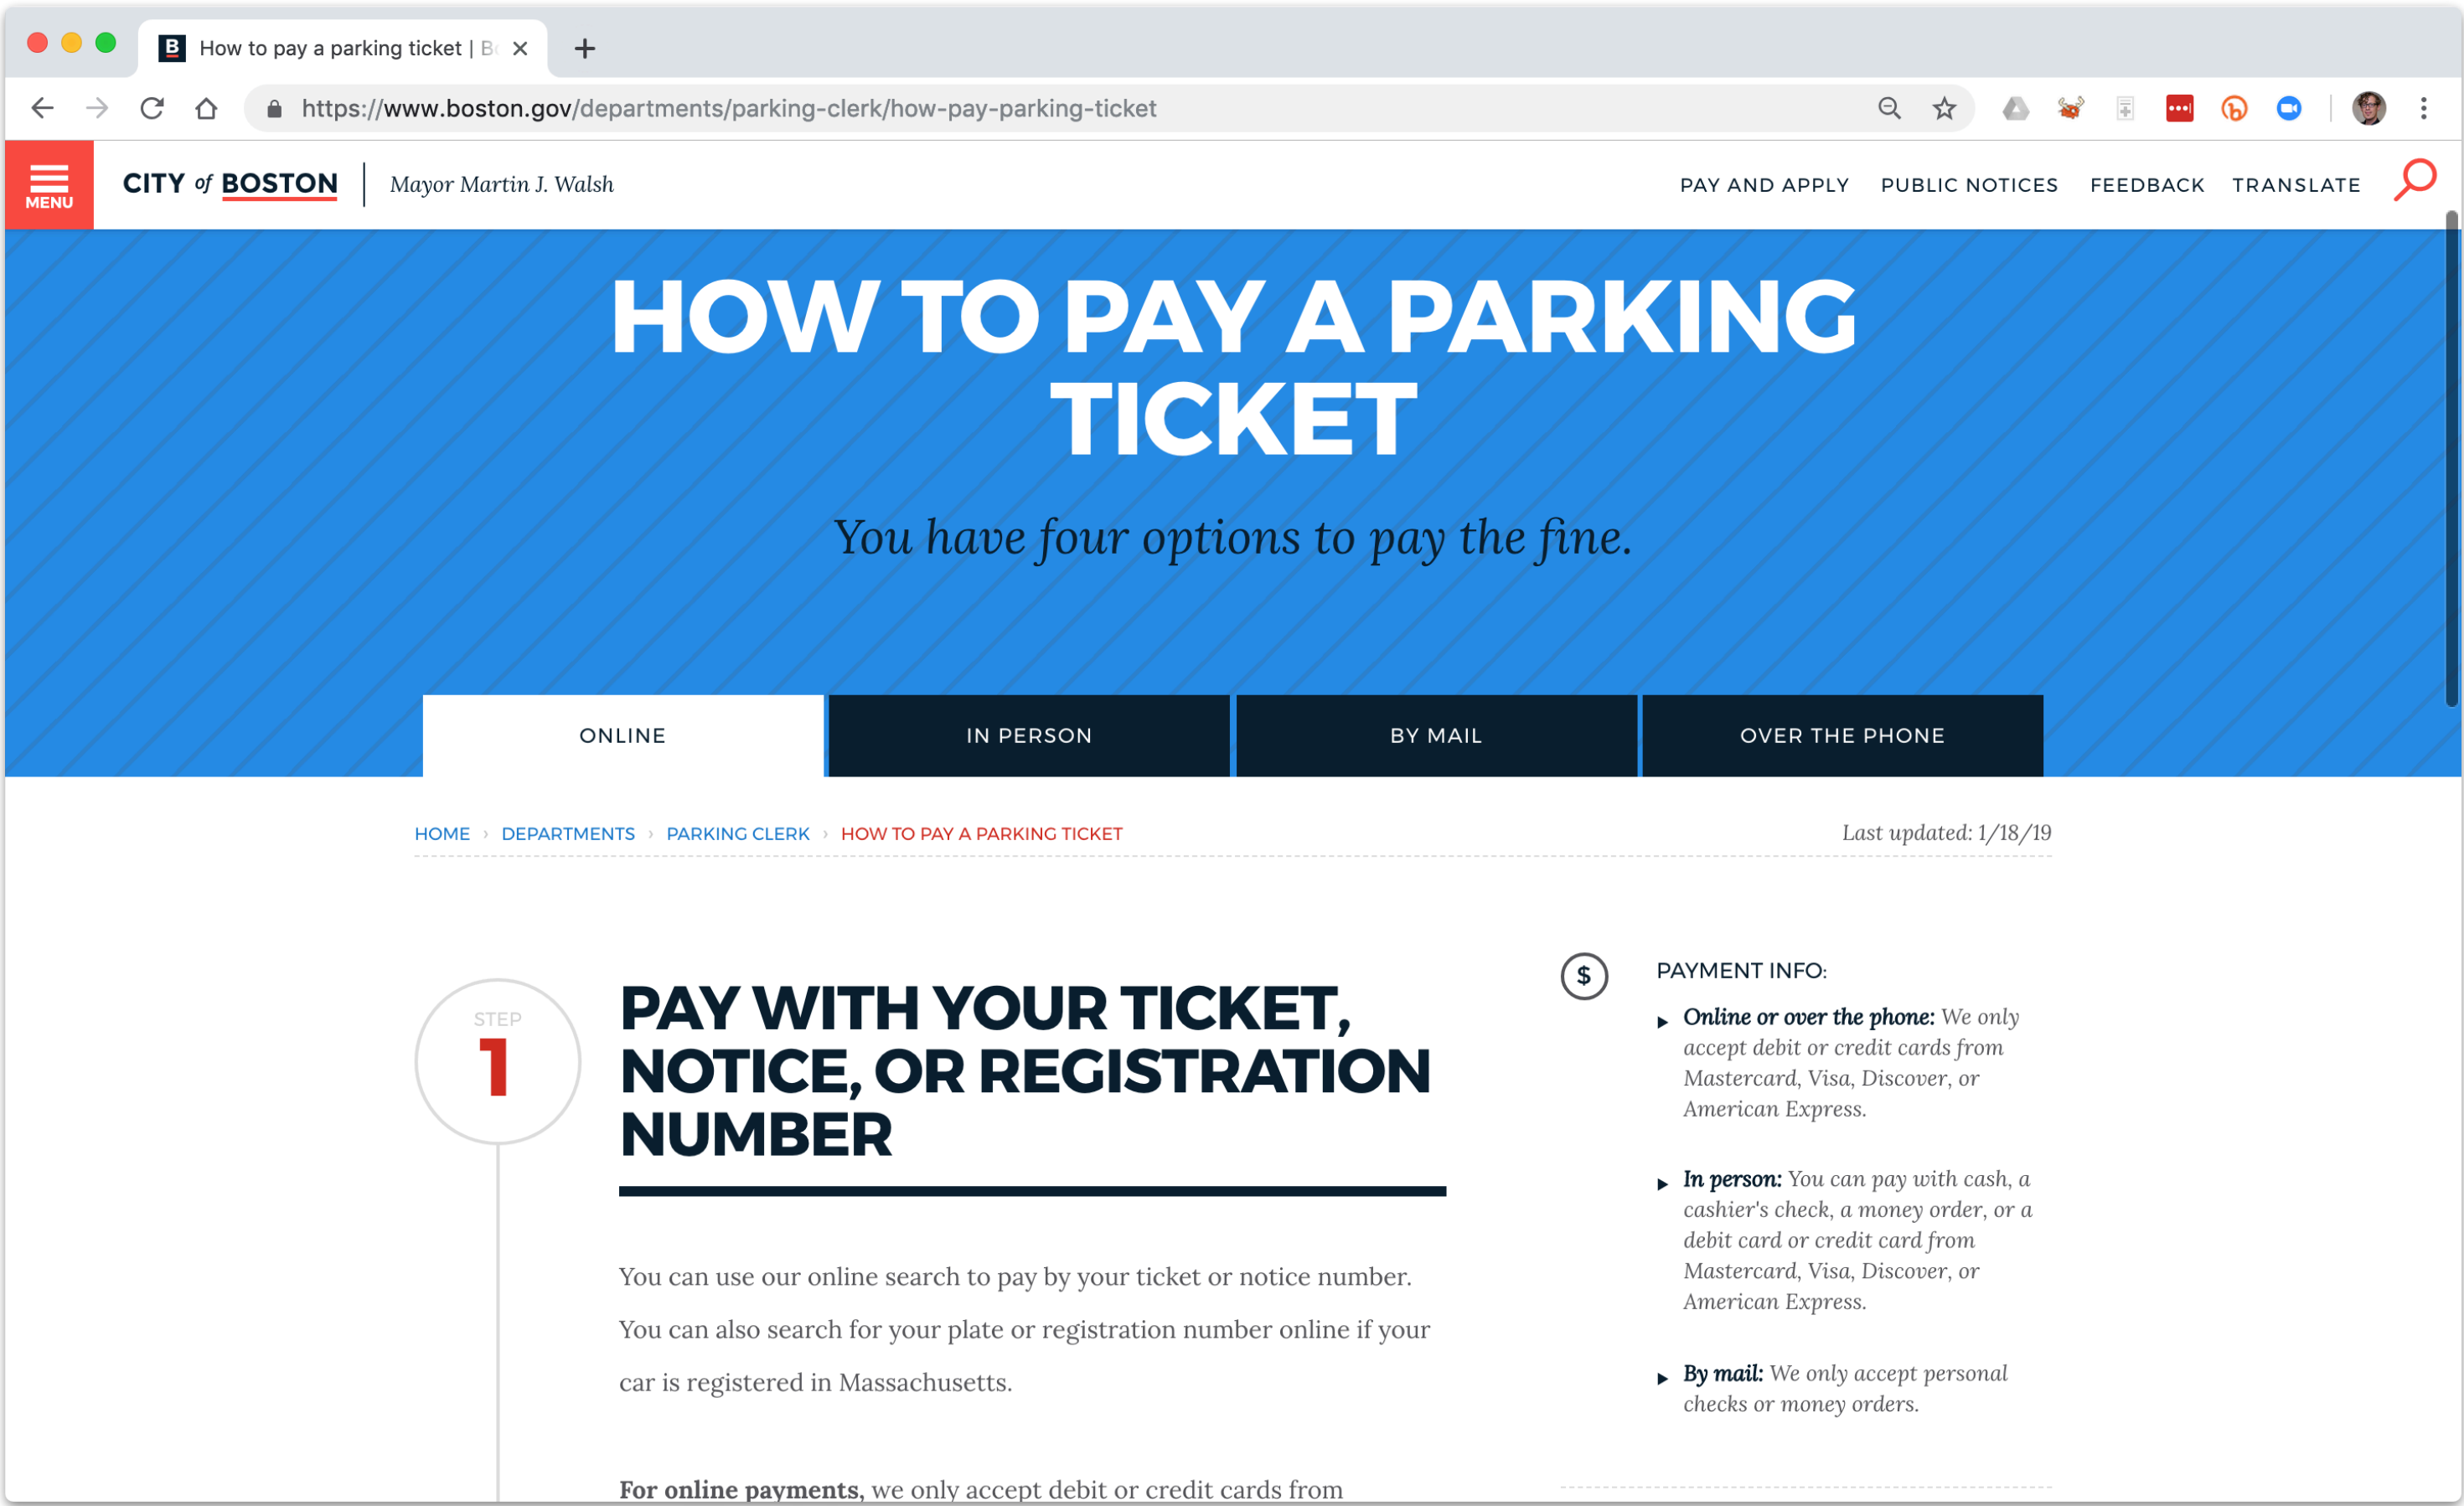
How to pay a parking ticket | B

https://www.boston.gov/departments/parking-clerk/how-pay-parking-ticket

MENU

CITY of BOSTON

Mayor Martin J. Walsh

PAY AND APPLY PUBLIC NOTICES FEEDBACK TRANSLATE

HOW TO PAY A PARKING TICKET

You have four options to pay the fine.

ONLINE IN PERSON BY MAIL OVER THE PHONE

HOME › DEPARTMENTS › PARKING CLERK › HOW TO PAY A PARKING TICKET

Last updated: 1/18/19

STEP 1

PAY WITH YOUR TICKET, NOTICE, OR REGISTRATION NUMBER

You can use our online search to pay by your ticket or notice number. You can also search for your plate or registration number online if your car is registered in Massachusetts.

For online payments, we only accept debit or credit cards from

$

PAYMENT INFO:

Online or over the phone: We only accept debit or credit cards from Mastercard, Visa, Discover, or American Express.

In person: You can pay with cash, a cashier's check, a money order, or a debit card or credit card from Mastercard, Visa, Discover, or American Express.

By mail: We only accept personal checks or money orders.